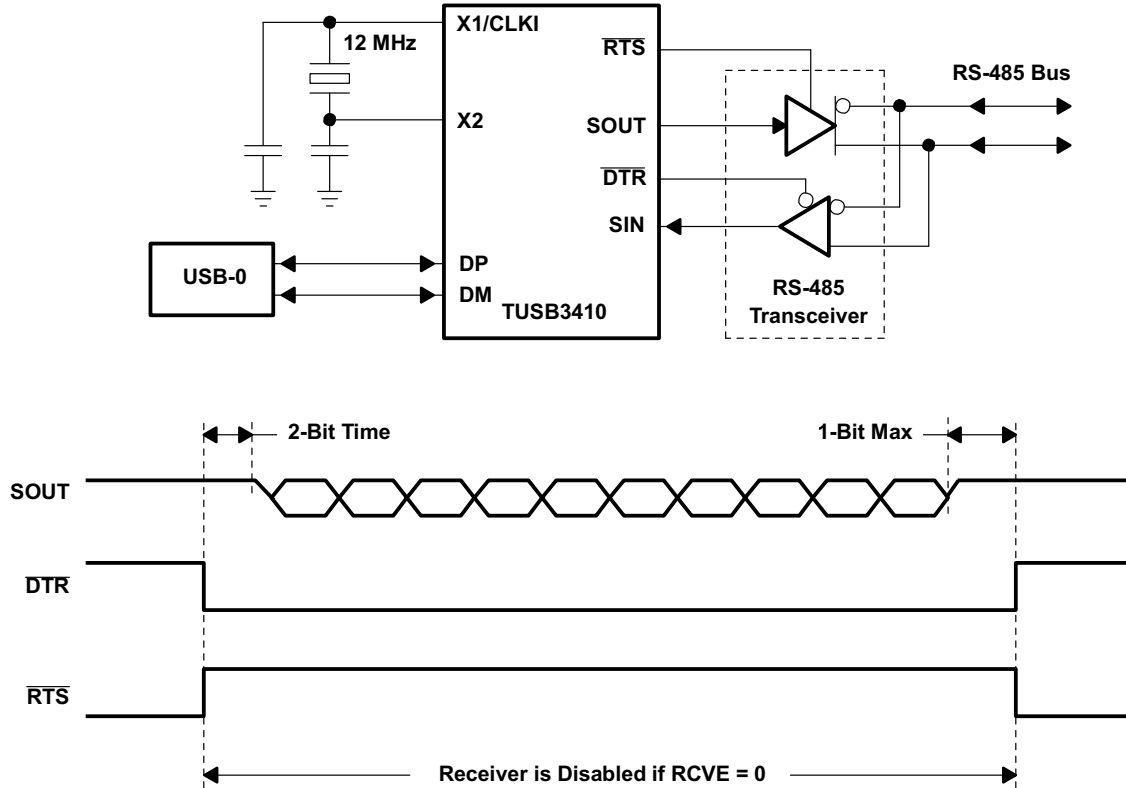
12 MHz

X1/CLKI

X2

$\overline{RTS}$

SOUT

$\overline{DTR}$

SIN

RS-485 Bus

USB-0

DP

DM

TUSB3410

RS-485 Transceiver

2-Bit Time

1-Bit Max

SOUT

$\overline{DTR}$

$\overline{RTS}$

Receiver is Disabled if RCVE = 0